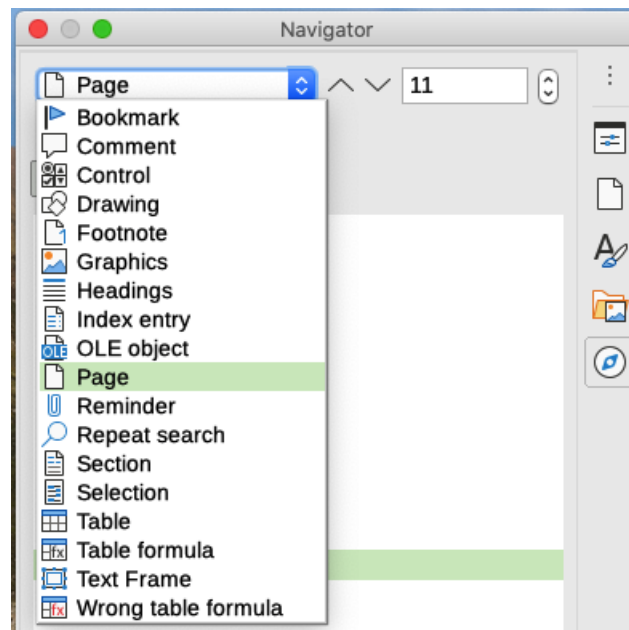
Navigator

Page

11

Bookmark
Comment
Control
Drawing
Footnote
Graphics
Headings
Index entry
OLE object
Page
Reminder
Repeat search
Section
Selection
Table
Table formula
Text Frame
Wrong table formula